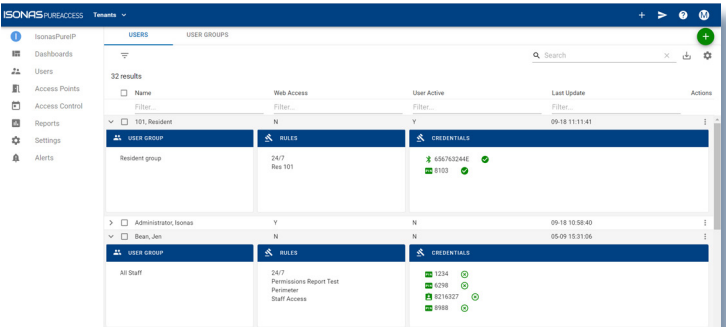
ISONAS PUREACCESS Tenants

+ M

IsonasPureIP
Dashboards
Users
Access Points
Access Control
Reports
Settings
Alerts

USERS USER GROUPS

Search

32 results

| | Name | Web Access | User Active | Last Update | Actions |
|---|---|---|---|---|---|
| | Filter... | Filter... | Filter... | Filter... | |
| | 101, Resident | N | Y | 09-18 11:11:41 | |

USER GROUP
Resident group

RULES
24/7
Res 101

CREDENTIALS
656763244E
8103

| | Name | Web Access | User Active | Last Update | Actions |
|---|---|---|---|---|---|
| | Administrator, Isonas | Y | N | 09-18 10:58:40 | |
| | Bean, Jen | N | N | 05-09 15:31:06 | |

USER GROUP
All Staff

RULES
24/7
Permissions Report Test
Perimeter
Staff Access

CREDENTIALS
1234
6298
8216327
8988